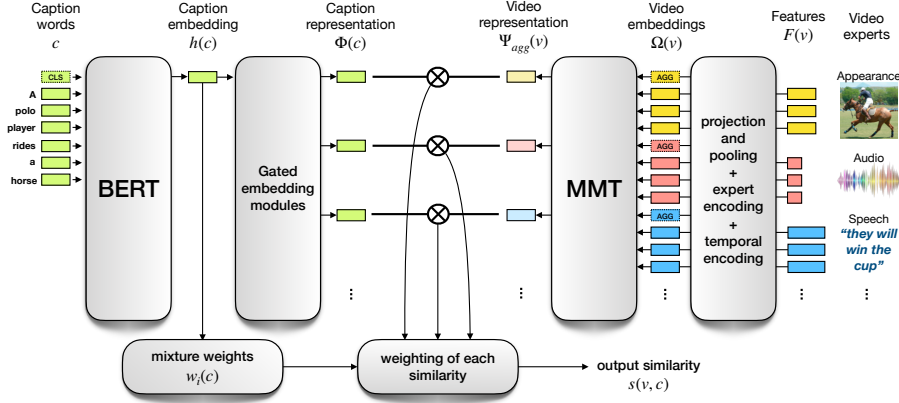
Caption words
$c$

Caption embedding
$h(c)$

Caption representation
$\Phi(c)$

Video representation
$\Psi_{agg}(v)$

Video embeddings
$\Omega(v)$

Features
$F(v)$

Video experts

CLS
A
polo
player
rides
a
horse

BERT

Gated embedding modules

MMT

AGG
AGG
AGG

projection and pooling
+
expert encoding
+
temporal encoding

Appearance

Audio

Speech
"they will win the cup"

⋮ ⋮ ⋮ ⋮ ⋮

mixture weights
$w_i(c)$

weighting of each similarity

output similarity
$s(v, c)$